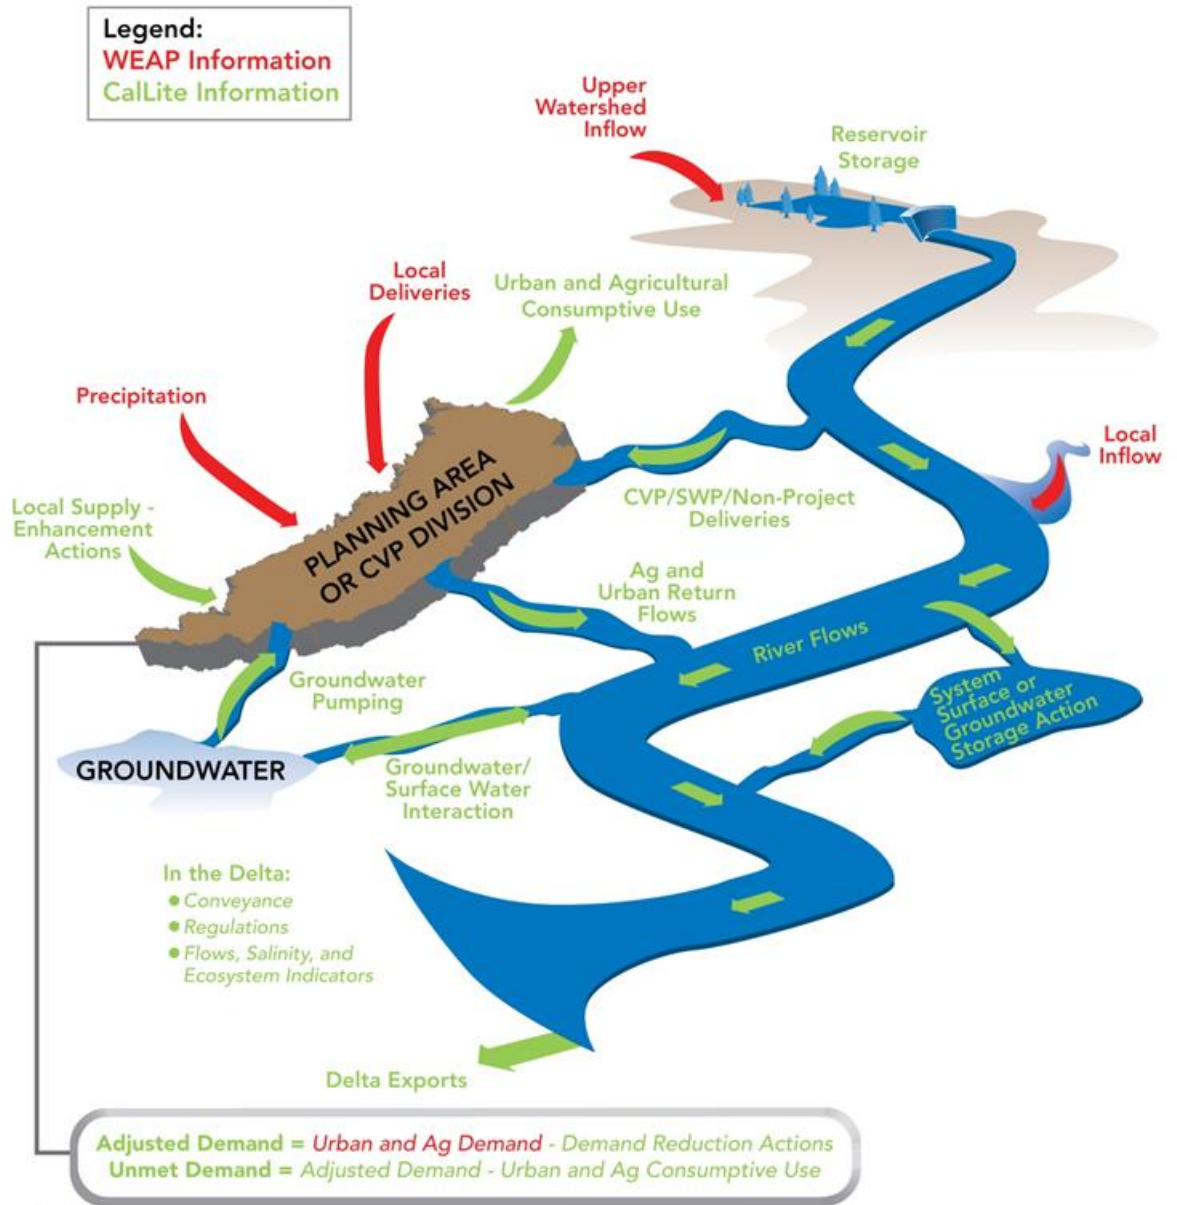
Legend:
WEAP Information
CalLite Information

Upper Watershed Inflow

Reservoir Storage

Local Deliveries

Urban and Agricultural Consumptive Use

Precipitation

PLANNING AREA OR CVP DIVISION

Local Inflow

CVP/SWP/Non-Project Deliveries

Local Supply - Enhancement Actions

Ag and Urban Return Flows

River Flows

Groundwater Pumping

System Surface or Groundwater Storage Action

GROUNDWATER

Groundwater/ Surface Water Interaction

In the Delta:
● Conveyance
● Regulations
● Flows, Salinity, and Ecosystem Indicators

Delta Exports

Adjusted Demand = Urban and Ag Demand - Demand Reduction Actions
Unmet Demand = Adjusted Demand - Urban and Ag Consumptive Use